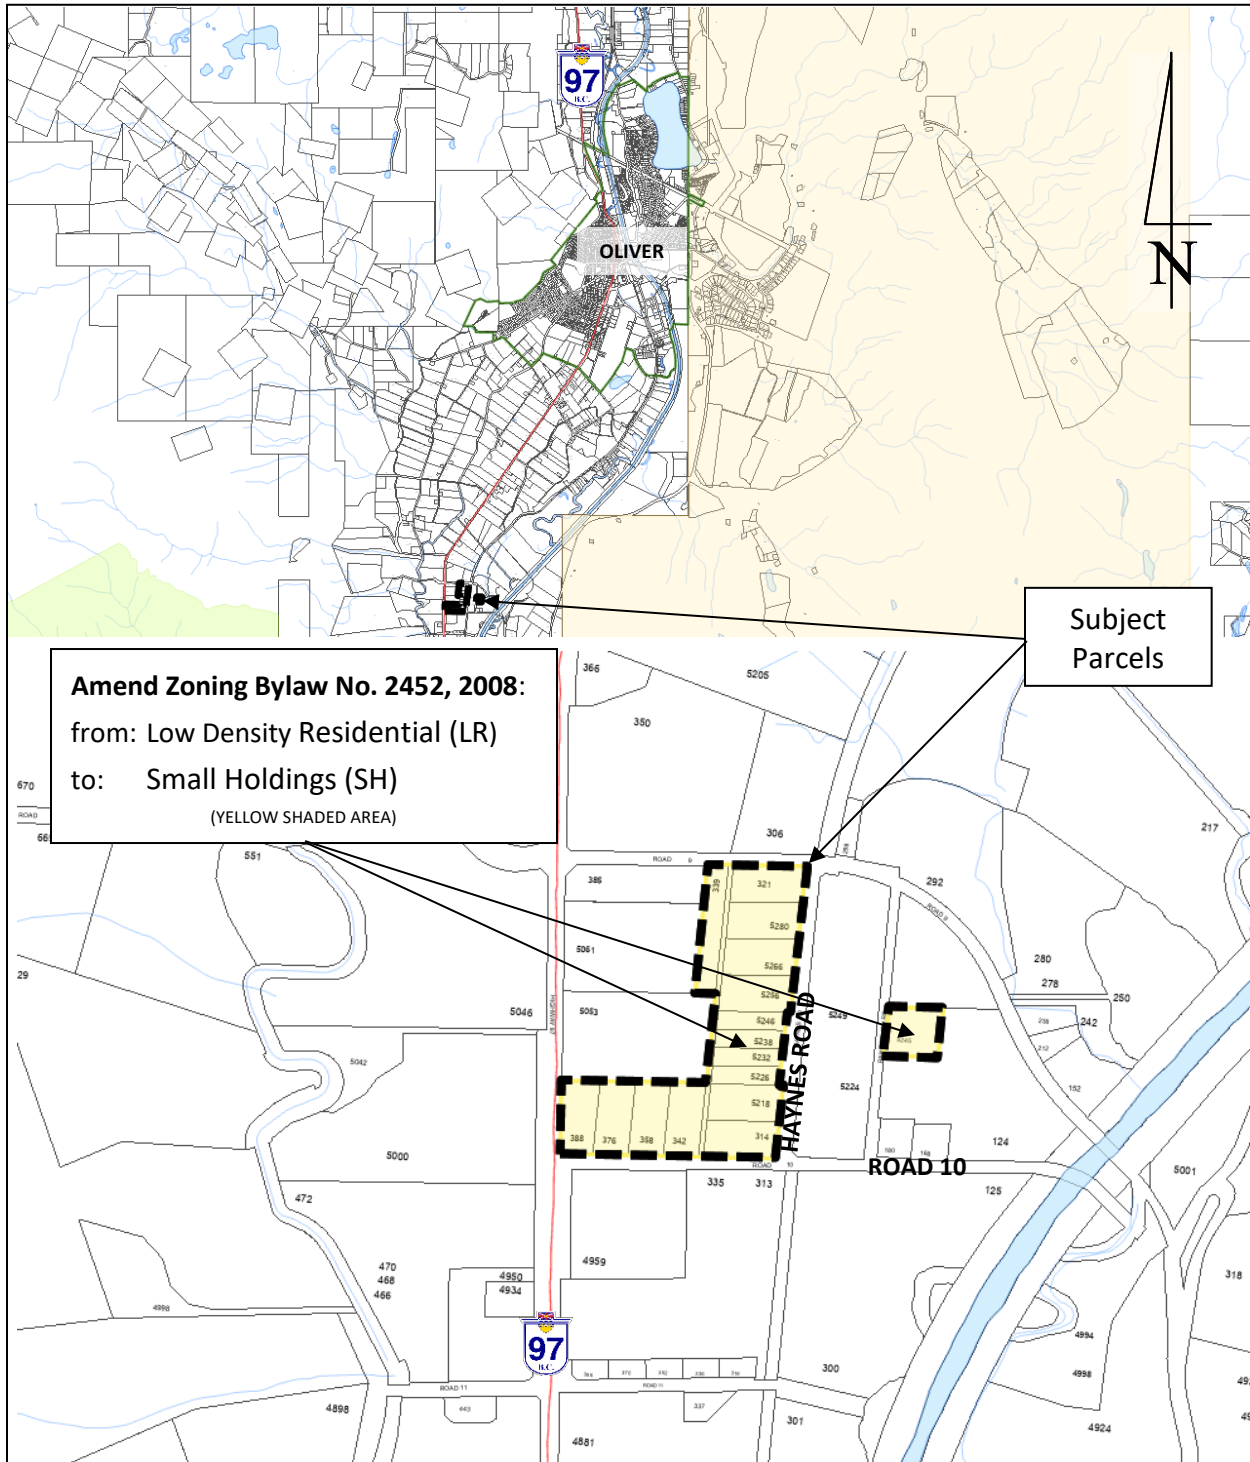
97
B.C.

OLIVER

N

Subject Parcels

**Amend Zoning Bylaw No. 2452, 2008**:
from: Low Density Residential (LR)
to: Small Holdings (SH)
(YELLOW SHADED AREA)

366
5205
350
670
ROAD
66
306
217
551
ROAD 9
385
339
321
292
5280
5061
5266
280
278
29
5296
250
5046
5053
5246
5249
242
5238
5232
5042
HAYNES ROAD
5226
5224
5218
388
376
358
342
314
124
5000
ROAD 10
335
313
125
5001
472
4959
470
468
466
4950
4934
318
4994
97
B.C.
300
4998
ROAD 11
4898
301
4924
4881